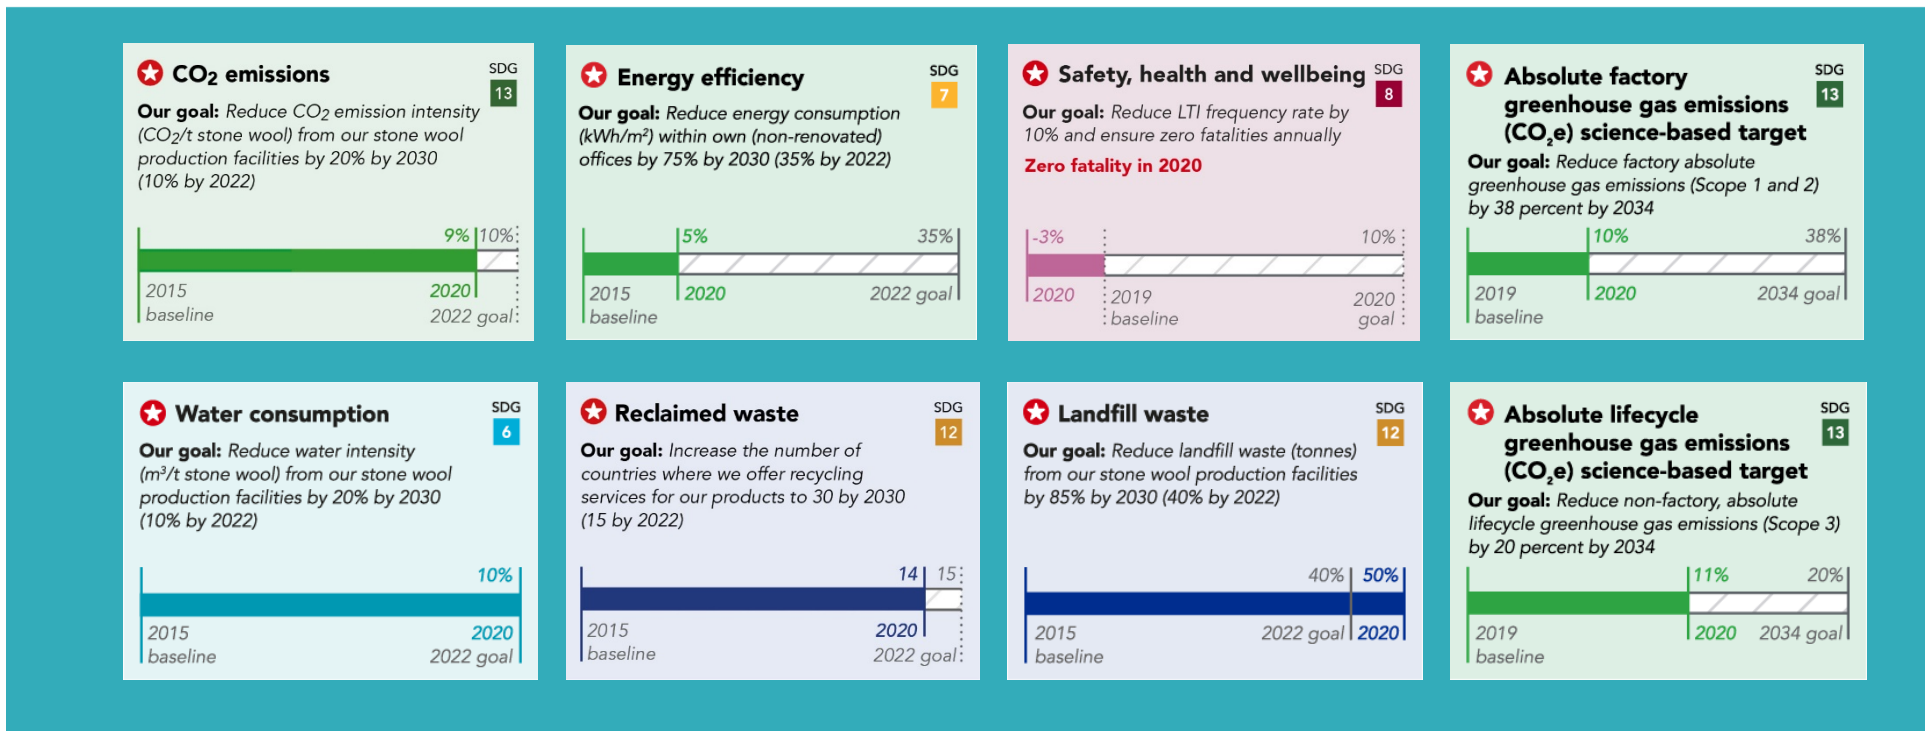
$CO_2$ emissions

SDG 13

**Our goal:** Reduce $CO_2$ emission intensity ($CO_2$/t stone wool) from our stone wool production facilities by 20% by 2030 (10% by 2022)

9% 10%

2015 baseline 2020 2022 goal

Energy efficiency

SDG 7

**Our goal:** Reduce energy consumption (kWh/m²) within own (non-renovated) offices by 75% by 2030 (35% by 2022)

5% 35%

2015 baseline 2020 2022 goal

Safety, health and wellbeing

SDG 8

**Our goal:** Reduce LTI frequency rate by 10% and ensure zero fatalities annually

Zero fatality in 2020

-3% 10%

2020 2019 baseline 2020 goal

Absolute factory greenhouse gas emissions ($CO_2e$) science-based target

SDG 13

**Our goal:** Reduce factory absolute greenhouse gas emissions (Scope 1 and 2) by 38 percent by 2034

10% 38%

2019 baseline 2020 2034 goal

Water consumption

SDG 6

**Our goal:** Reduce water intensity (m³/t stone wool) from our stone wool production facilities by 20% by 2030 (10% by 2022)

10%

2015 baseline 2020 2022 goal

Reclaimed waste

SDG 12

**Our goal:** Increase the number of countries where we offer recycling services for our products to 30 by 2030 (15 by 2022)

14 15

2015 baseline 2020 2022 goal

Landfill waste

SDG 12

**Our goal:** Reduce landfill waste (tonnes) from our stone wool production facilities by 85% by 2030 (40% by 2022)

40% 50%

2015 baseline 2022 goal 2020

Absolute lifecycle greenhouse gas emissions ($CO_2e$) science-based target

SDG 13

**Our goal:** Reduce non-factory, absolute lifecycle greenhouse gas emissions (Scope 3) by 20 percent by 2034

11% 20%

2019 baseline 2020 2034 goal